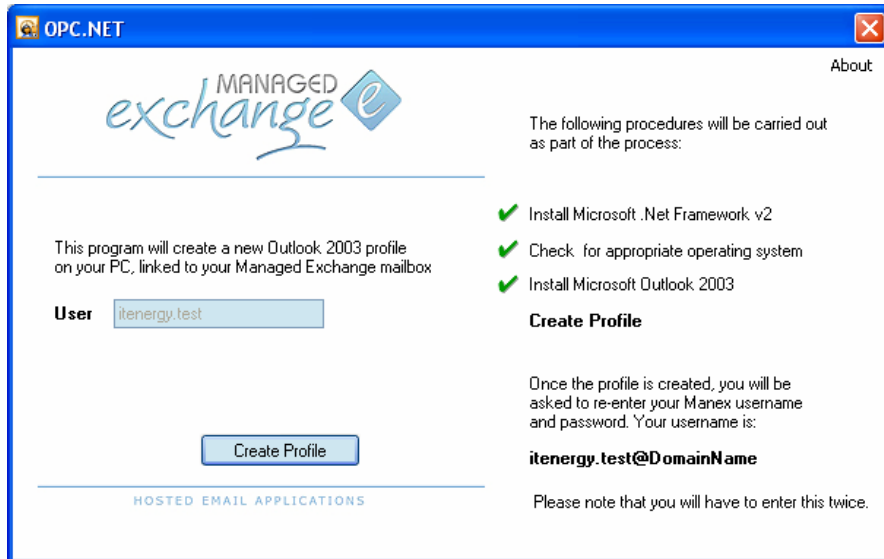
OPC.NET

About

MANAGED
exchange e

The following procedures will be carried out as part of the process:

Install Microsoft .Net Framework v2

Check for appropriate operating system

Install Microsoft Outlook 2003

Create Profile

This program will create a new Outlook 2003 profile on your PC, linked to your Managed Exchange mailbox

User itenergy.test

Once the profile is created, you will be asked to re-enter your Manex username and password. Your username is:

itenergy.test@DomainName

Create Profile

HOSTED EMAIL APPLICATIONS

Please note that you will have to enter this twice.